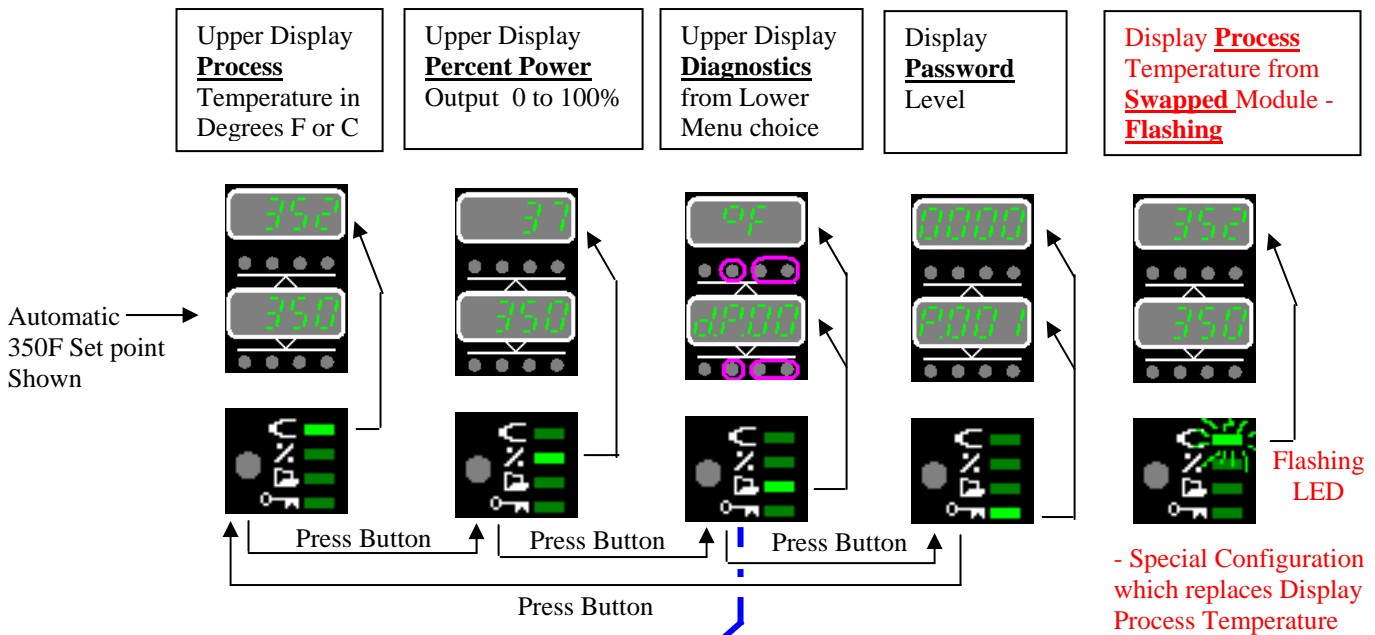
Upper Display **Process** Temperature in Degrees F or C

Upper Display **Percent Power** Output 0 to 100%

Upper Display **Diagnostics** from Lower Menu choice

Display **Password** Level

Display **Process** Temperature from **Swapped** Module - **Flashing**

352
350

37
350

9F
dP00

0000
P001

352
350

Automatic 350F Set point Shown

Flashing LED

Press Button

Press Button

Press Button

Press Button

- Special Configuration which replaces Display Process Temperature